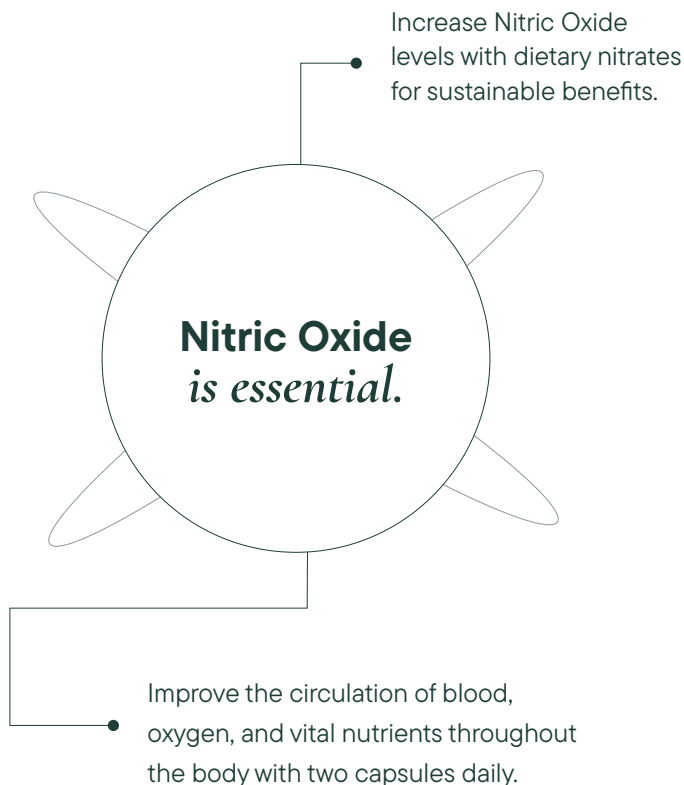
Increase Nitric Oxide levels with dietary nitrates for sustainable benefits.

Nitric Oxide
is essential.

Improve the circulation of blood, oxygen, and vital nutrients throughout the body with two capsules daily.